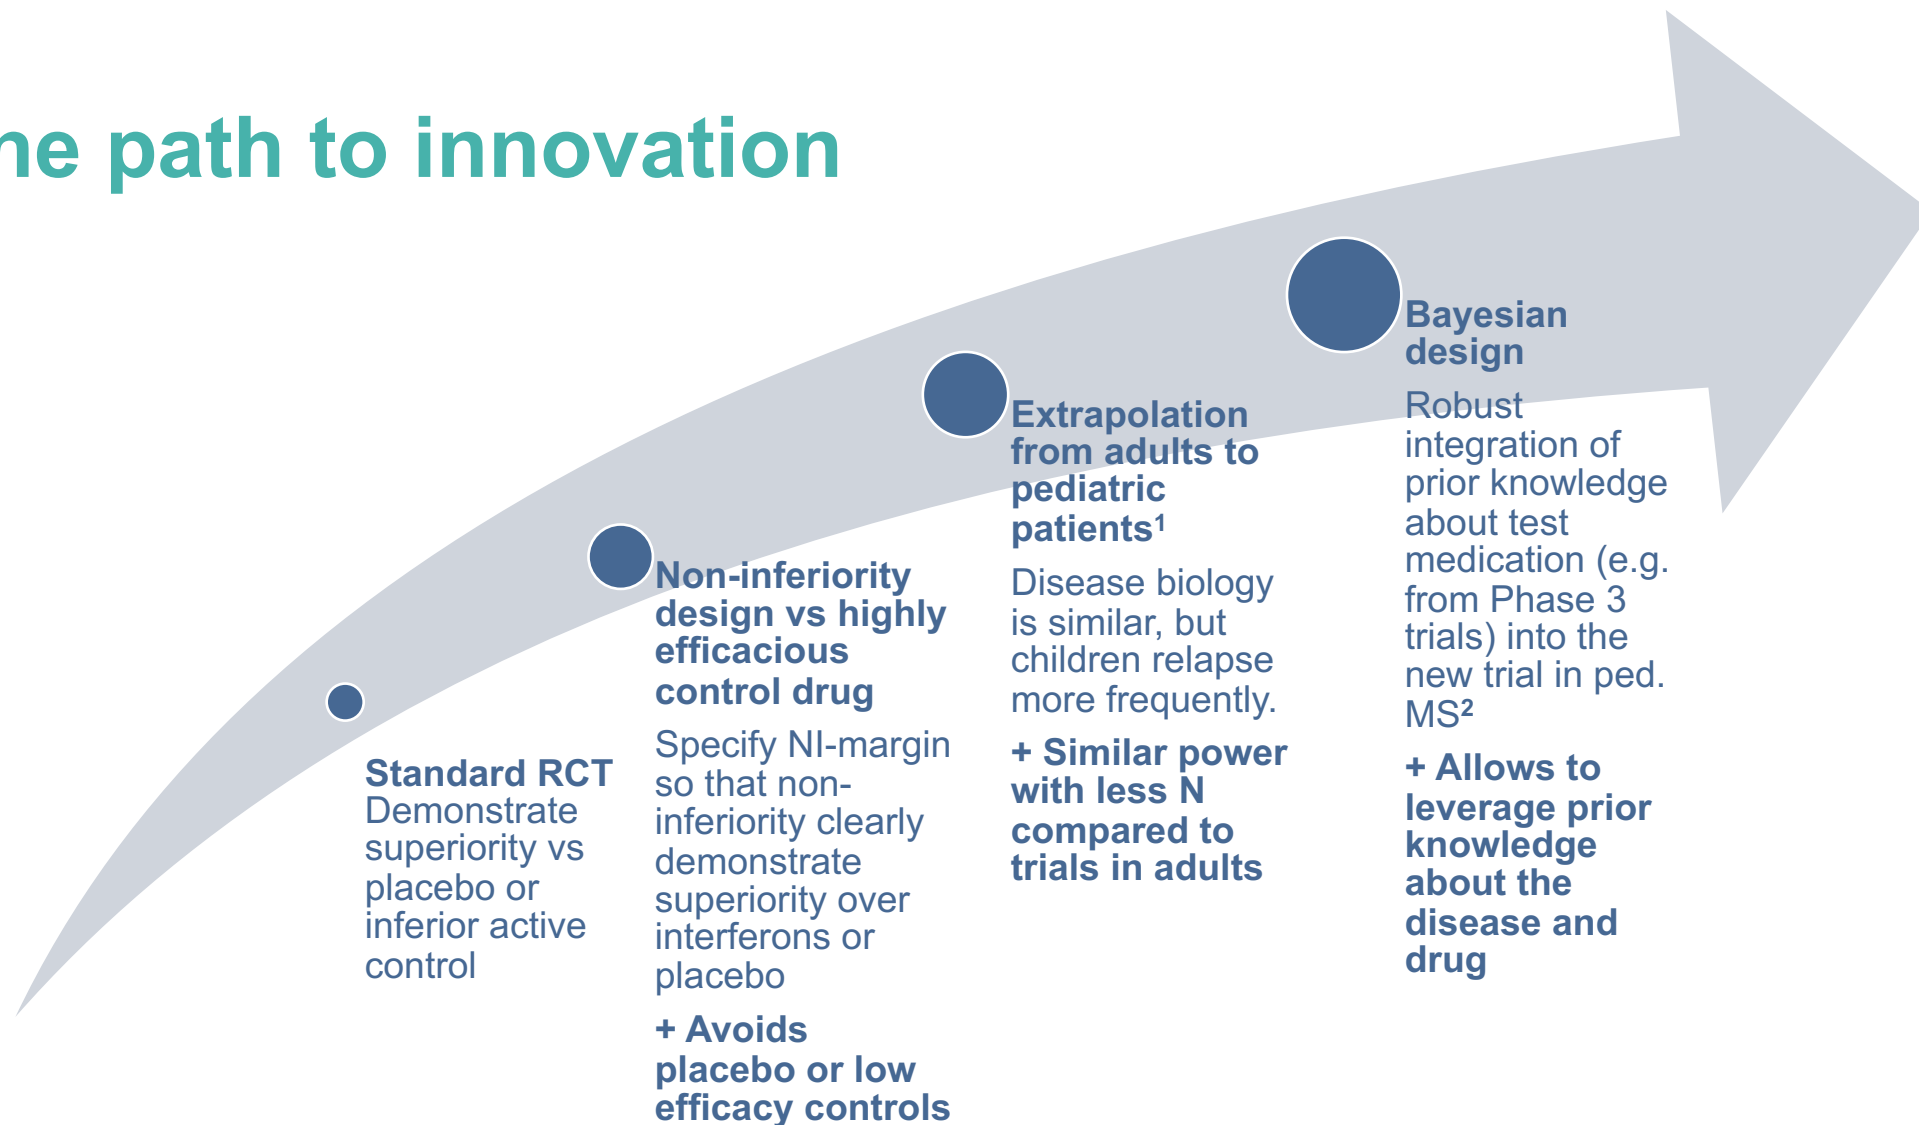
ne path to innovation

Standard RCT
Demonstrate superiority vs placebo or inferior active control

Non-inferiority design vs highly efficacious control drug
Specify NI-margin so that non-inferiority clearly demonstrate superiority over interferons or placebo

+ Avoids placebo or low efficacy controls

Extrapolation from adults to pediatric patients$^1$
Disease biology is similar, but children relapse more frequently.

+ Similar power with less N compared to trials in adults

Bayesian design
Robust integration of prior knowledge about test medication (e.g. from Phase 3 trials) into the new trial in ped. MS$^2$

+ Allows to leverage prior knowledge about the disease and drug